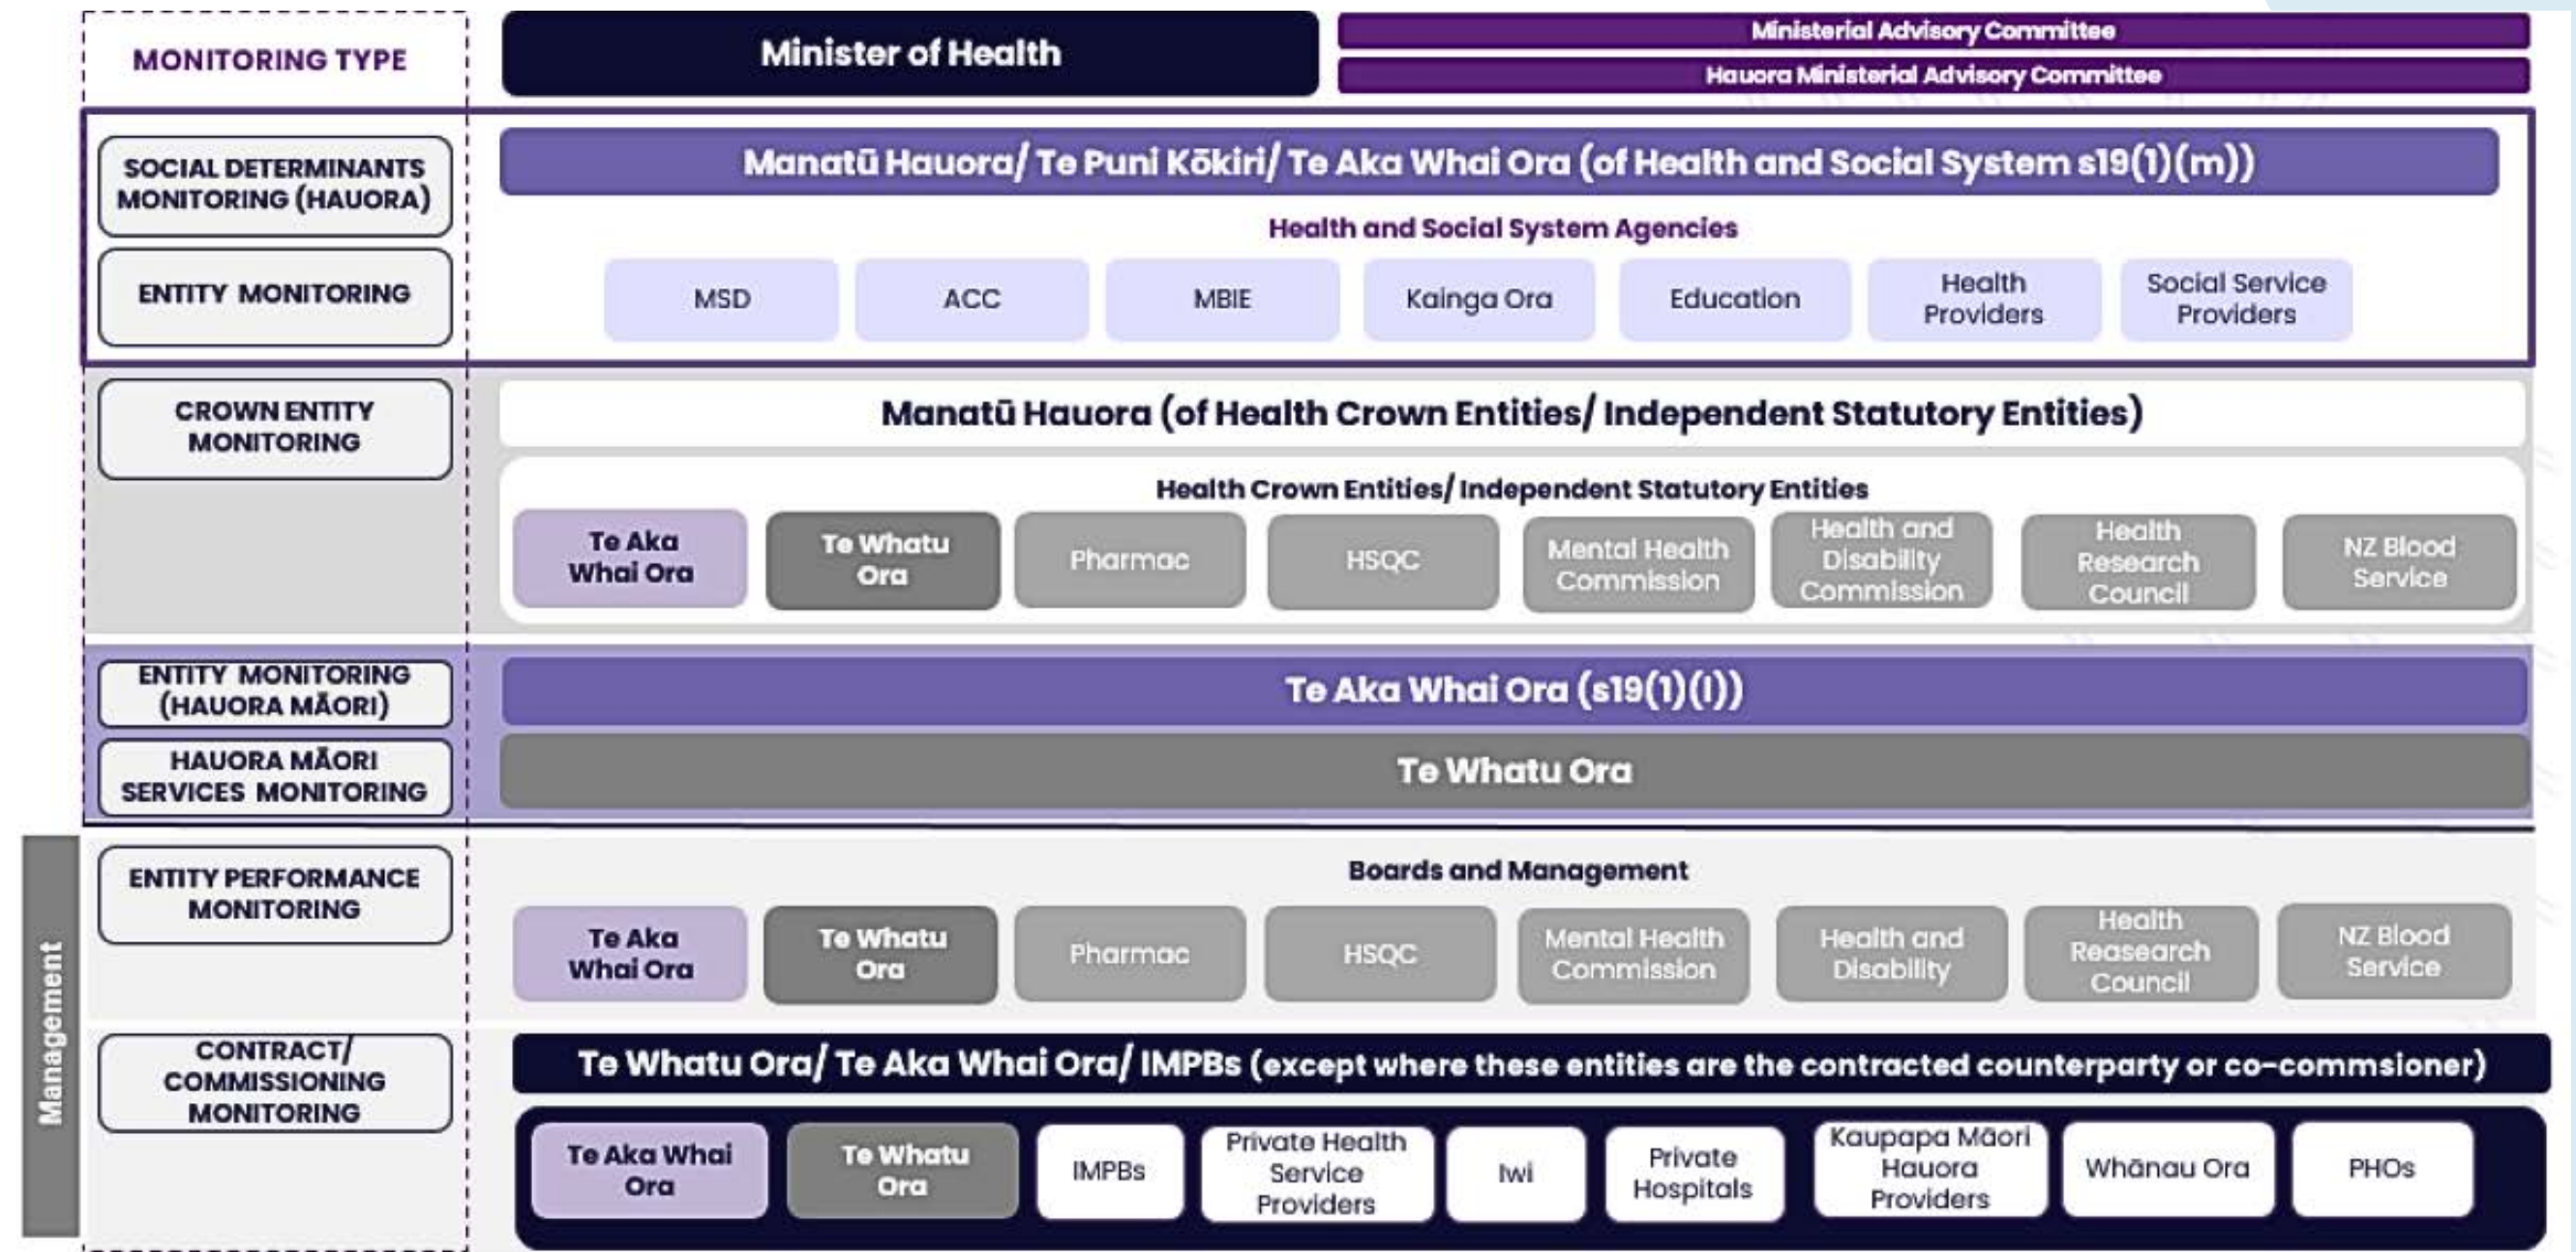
MONITORING TYPE

Minister of Health

Ministerial Advisory Committee

Hauora Ministerial Advisory Committee

SOCIAL DETERMINANTS MONITORING (HAUORA)

ENTITY MONITORING

Manatū Hauora/ Te Puni Kōkiri/ Te Aka Whai Ora (of Health and Social System s19(1)(m))

Health and Social System Agencies

MSD

ACC

MBIE

Kainga Ora

Education

Health Providers

Social Service Providers

CROWN ENTITY MONITORING

Manatū Hauora (of Health Crown Entities/ Independent Statutory Entities)

Health Crown Entities/ Independent Statutory Entities

Te Aka Whai Ora

Te Whatu Ora

Pharmac

HSQC

Mental Health Commission

Health and Disability Commission

Health Research Council

NZ Blood Service

ENTITY MONITORING (HAUORA MĀORI)

HAUORA MĀORI SERVICES MONITORING

Te Aka Whai Ora (s19(1)(l))

Te Whatu Ora

Management

ENTITY PERFORMANCE MONITORING

Boards and Management

Te Aka Whai Ora

Te Whatu Ora

Pharmac

HSQC

Mental Health Commission

Health and Disability

Health Reasearch Council

NZ Blood Service

CONTRACT/ COMMISSIONING MONITORING

Te Whatu Ora/ Te Aka Whai Ora/ IMPBs (except where these entities are the contracted counterparty or co-commsioner)

Te Aka Whai Ora

Te Whatu Ora

IMPBs

Private Health Service Providers

Iwi

Private Hospitals

Kaupapa Māori Hauora Providers

Whānau Ora

PHOs